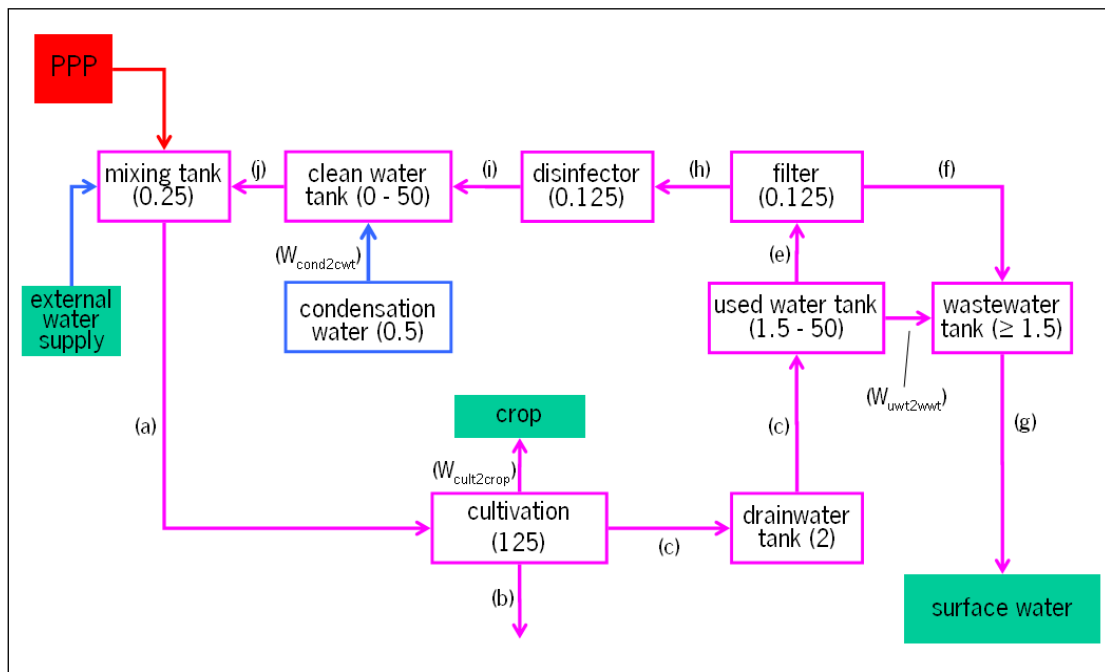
PPP

mixing tank (0.25)

(j)

clean water tank (0 - 50)

(i)

disinfector (0.125)

(h)

filter (0.125)

(f)

external water supply

($W_{cond2cwt}$)

condensation water (0.5)

(e)

used water tank (1.5 - 50)

wastewater tank (≥ 1.5)

($W_{uwt2wwt}$)

(a)

crop

(c)

(g)

($W_{cult2crop}$)

cultivation (125)

(c)

drainwater tank (2)

(b)

surface water